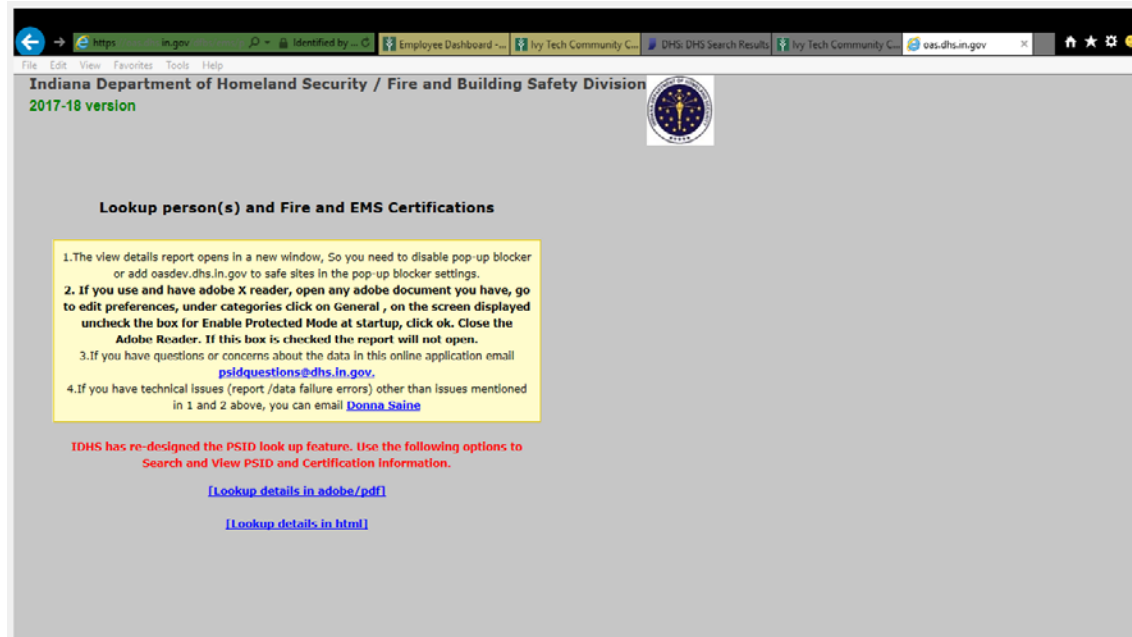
https in.gov Identified by ... Employee Dashboard -... Ivy Tech Community C... DHS: DHS Search Results Ivy Tech Community C... oas.dhs.in.gov ×

File Edit View Favorites Tools Help

Indiana Department of Homeland Security / Fire and Building Safety Division

2017-18 version

Lookup person(s) and Fire and EMS Certifications

1.The view details report opens in a new window, So you need to disable pop-up blocker or add oasdev.dhs.in.gov to safe sites in the pop-up blocker settings.

2. If you use and have adobe X reader, open any adobe document you have, go to edit preferences, under categories click on General , on the screen displayed uncheck the box for Enable Protected Mode at startup, click ok. Close the Adobe Reader. If this box is checked the report will not open.

3.If you have questions or concerns about the data in this online application email psidquestions@dhs.in.gov.

4.If you have technical issues (report /data failure errors) other than issues mentioned in 1 and 2 above, you can email Donna Saine

IDHS has re-designed the PSID look up feature. Use the following options to Search and View PSID and Certification information.

[Lookup details in adobe/pdf]

[Lookup details in html]